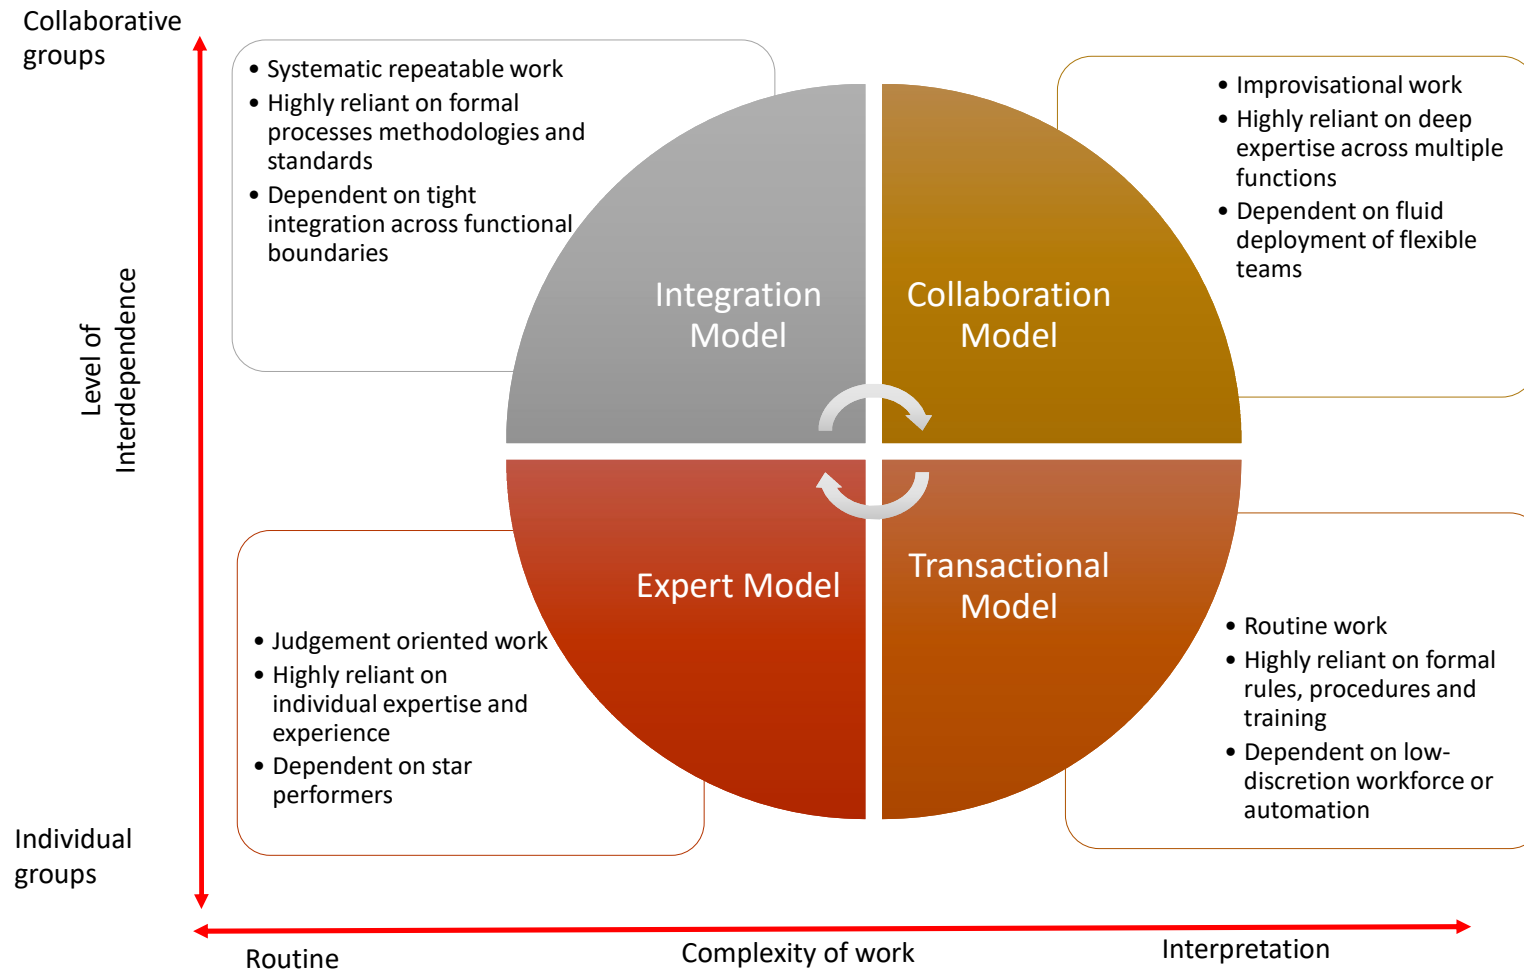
Collaborative groups

Level of Interdependence

Individual groups

- Systematic repeatable work
- Highly reliant on formal processes methodologies and standards
- Dependent on tight integration across functional boundaries

- Improvisational work
- Highly reliant on deep expertise across multiple functions
- Dependent on fluid deployment of flexible teams

Integration Model

Collaboration Model

Expert Model

Transactional Model

- Judgement oriented work
- Highly reliant on individual expertise and experience
- Dependent on star performers

- Routine work
- Highly reliant on formal rules, procedures and training
- Dependent on low-discretion workforce or automation

Routine

Complexity of work

Interpretation